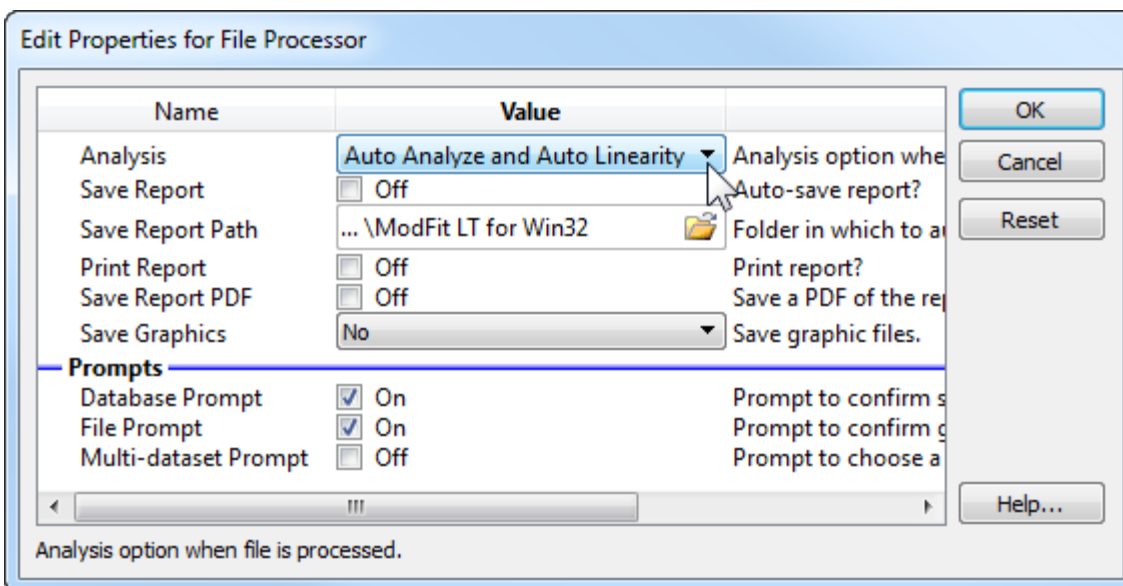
Edit Properties for File Processor

| Name | Value | |
|---|---|---|
| Analysis | Auto Analyze and Auto Linearity | Analysis option whe |
| Save Report | Off | Auto-save report? |
| Save Report Path | ... \ModFit LT for Win32 | Folder in which to a |
| Print Report | Off | Print report? |
| Save Report PDF | Off | Save a PDF of the re |
| Save Graphics | No | Save graphic files. |

Prompts

| | | |
|---|---|---|
| Database Prompt | On | Prompt to confirm s |
| File Prompt | On | Prompt to confirm g |
| Multi-dataset Prompt | Off | Prompt to choose a |

III

OK

Cancel

Reset

Help...

Analysis option when file is processed.